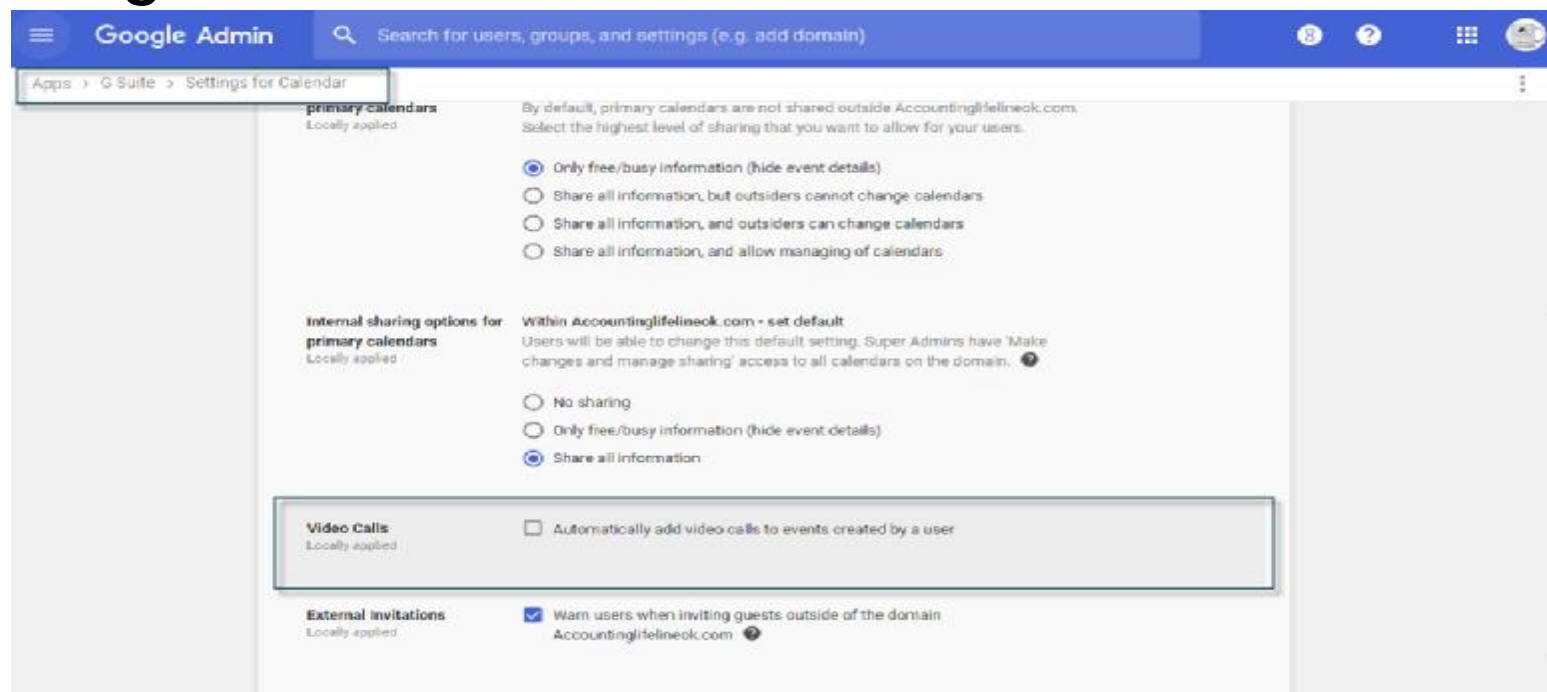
Google Admin

Search for users, groups, and settings (e.g. add domain)

8

Apps > G Suite > Settings for Calendar

primary calendars
Locally applied

By default, primary calendars are not shared outside Accountinglifelineok.com. Select the highest level of sharing that you want to allow for your users.

Only free/busy information (hide event details)

Share all information, but outsiders cannot change calendars

Share all information, and outsiders can change calendars

Share all information, and allow managing of calendars

Internal sharing options for primary calendars
Locally applied

Within Accountinglifelineok.com - set default
Users will be able to change this default setting. Super Admins have 'Make changes and manage sharing' access to all calendars on the domain.

No sharing

Only free/busy information (hide event details)

Share all information

Video Calls
Locally applied

Automatically add video calls to events created by a user

External Invitations
Locally applied

Warn users when inviting guests outside of the domain Accountinglifelineok.com